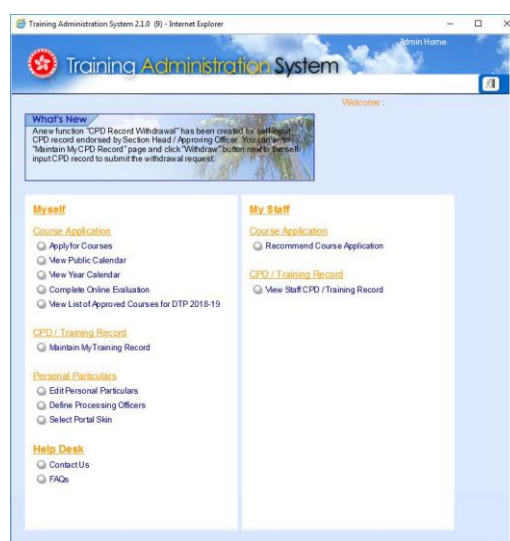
Training Administration System 2.1.0 (9) - Internet Explorer

Admin Home

Training Administration System

Welcome :

What's New
A new function "CPD Record Withdrawal" has been created for self-input CPD record endorsed by Section Head / Approving Officer. You can enter "Maintain My CPD Record" page and click "Withdraw" button next to the self-input CPD record to submit the withdrawal request.

Myself

Course Application
Apply for Courses
View Public Calendar
View Year Calendar
Complete Online Evaluation
View List of Approved Courses for DTP 2018-19

CPD / Training Record
Maintain My Training Record

Personal Particulars
Edit Personal Particulars
Define Processing Officers
Select Portal Skin

Help Desk
Contact Us
FAQs

My Staff

Course Application
Recommend Course Application

CPD / Training Record
View Staff CPD / Training Record